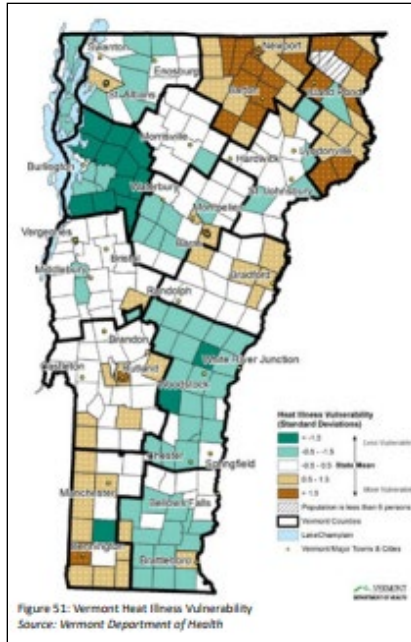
Swanton
Enosburg
St. Albans
Newport
Barton
Island Pond
Morrisville
Hardwick
Lyndonville
Burlington
Waterbury
St. Johnsbury
Montpelier
Vergennes
Barre
Middlebury
Bristol
Bradford
Randolph
Brandon
White River Junction
Fair Haven
Rutland
Woodstock
Chester
Springfield
Manchester
Bellows Falls
Bennington
Brattleboro

Heat Illness Vulnerability (Standard Deviations)
< -1.5
-0.5 - -1.5
-0.5 - 0.5 State Mean
0.5 - 1.5
> 1.5
Less Vulnerable
More Vulnerable
Population is less than 5 persons
Vermont Counties
Lake Champlain
Vermont Major Towns & Cities

VERMONT DEPARTMENT OF HEALTH

Figure 51: Vermont Heat Illness Vulnerability
Source: Vermont Department of Health